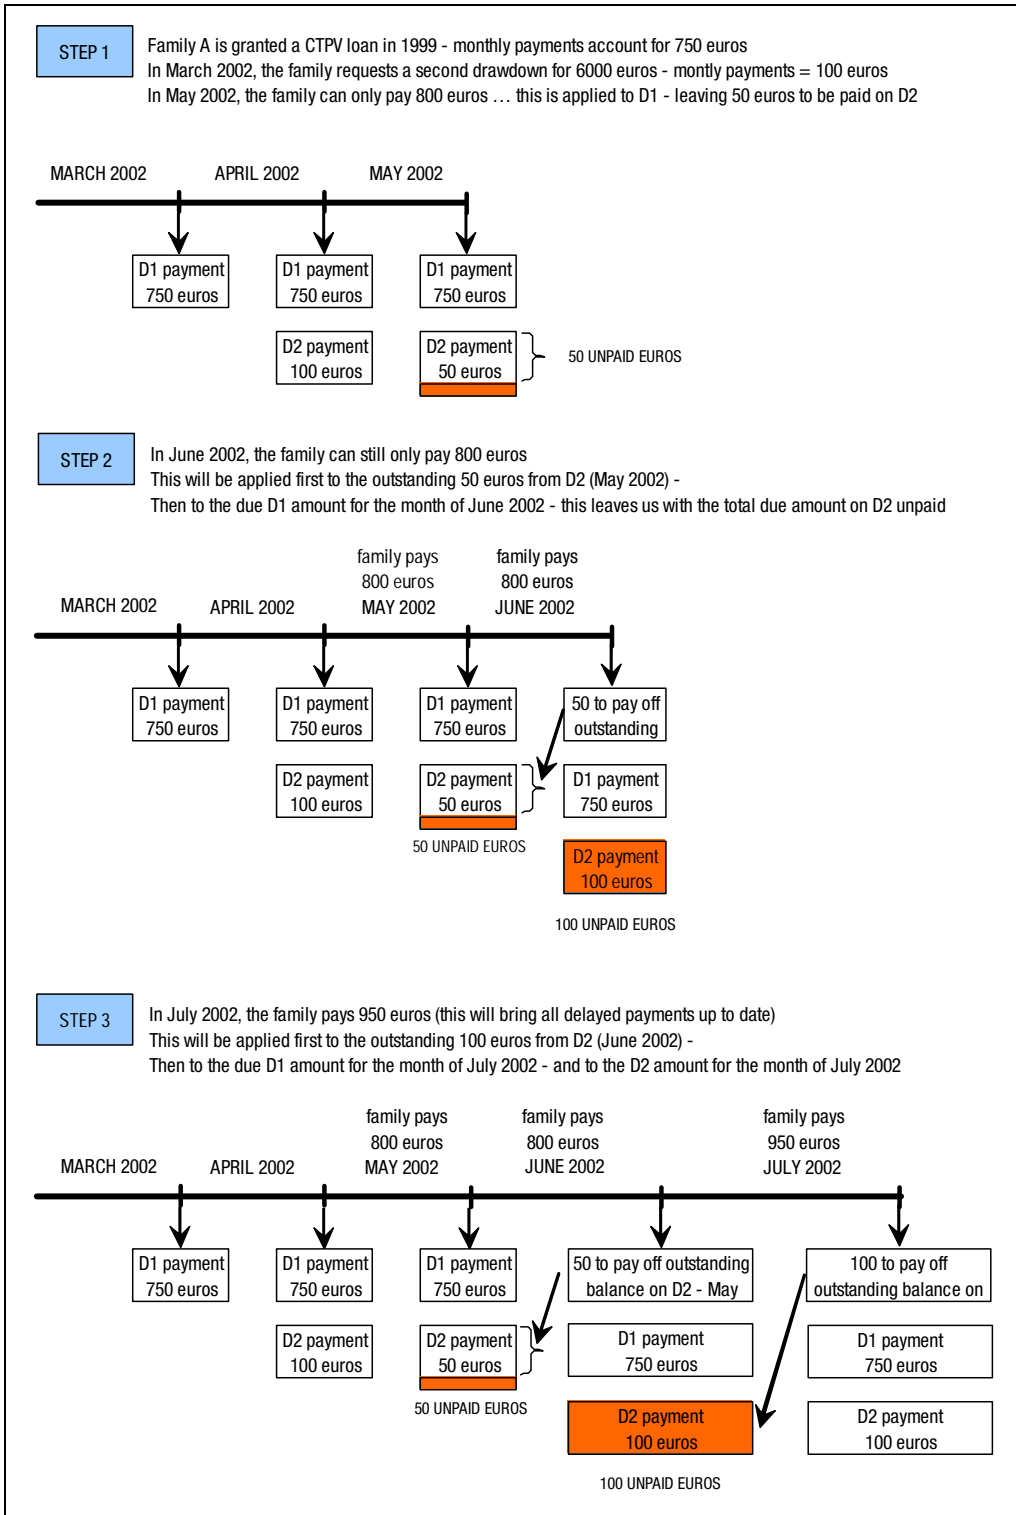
STEP 1

Family A is granted a CTPV loan in 1999 - monthly payments account for 750 euros
In March 2002, the family requests a second drawdown for 6000 euros - montly payments = 100 euros
In May 2002, the family can only pay 800 euros … this is applied to D1 - leaving 50 euros to be paid on D2

MARCH 2002 APRIL 2002 MAY 2002

D1 payment 750 euros
D1 payment 750 euros
D1 payment 750 euros

D2 payment 100 euros
D2 payment 50 euros

50 UNPAID EUROS

STEP 2

In June 2002, the family can still only pay 800 euros
This will be applied first to the outstanding 50 euros from D2 (May 2002) -
Then to the due D1 amount for the month of June 2002 - this leaves us with the total due amount on D2 unpaid

family pays 800 euros
family pays 800 euros

MARCH 2002 APRIL 2002 MAY 2002 JUNE 2002

D1 payment 750 euros
D1 payment 750 euros
D1 payment 750 euros
50 to pay off outstanding

D2 payment 100 euros
D2 payment 50 euros
D1 payment 750 euros

50 UNPAID EUROS

D2 payment 100 euros

100 UNPAID EUROS

STEP 3

In July 2002, the family pays 950 euros (this will bring all delayed payments up to date)
This will be applied first to the outstanding 100 euros from D2 (June 2002) -
Then to the due D1 amount for the month of July 2002 - and to the D2 amount for the month of July 2002

family pays 800 euros
family pays 800 euros
family pays 950 euros

MARCH 2002 APRIL 2002 MAY 2002 JUNE 2002 JULY 2002

D1 payment 750 euros
D1 payment 750 euros
D1 payment 750 euros
50 to pay off outstanding balance on D2 - May
100 to pay off outstanding balance on

D2 payment 100 euros
D2 payment 50 euros
D1 payment 750 euros
D1 payment 750 euros

50 UNPAID EUROS

D2 payment 100 euros
D2 payment 100 euros

100 UNPAID EUROS